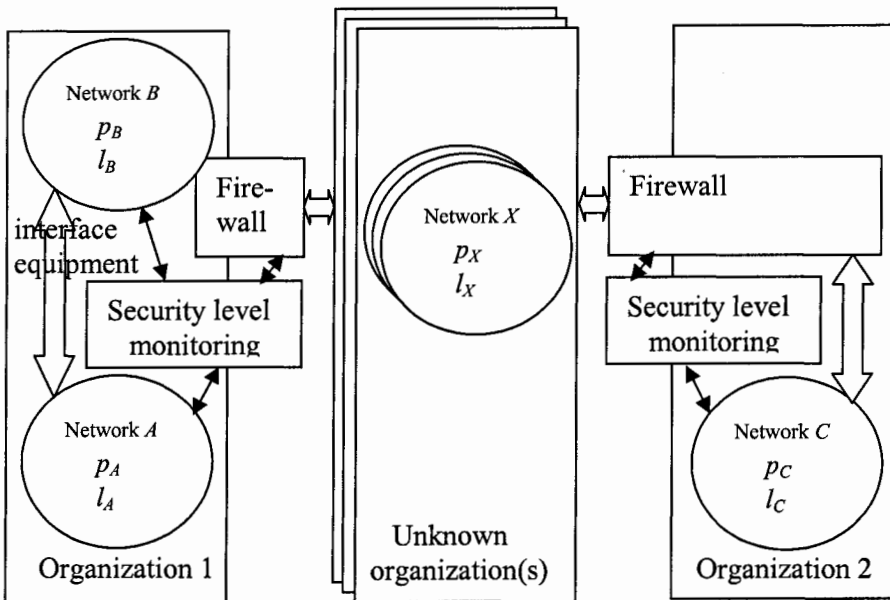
Network $B$
$p_B$
$l_B$

Fire-wall

interface equipment

Security level monitoring

Network $A$
$p_A$
$l_A$

Organization 1

Network $X$
$p_X$
$l_X$

Unknown organization(s)

Firewall

Security level monitoring

Network $C$
$p_C$
$l_C$

Organization 2